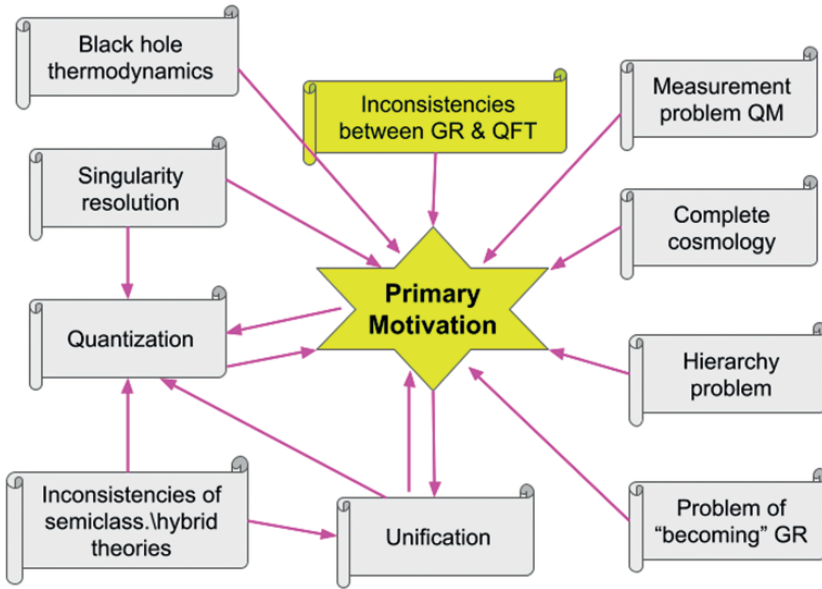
Black hole thermodynamics

Inconsistencies between GR & QFT

Measurement problem QM

Singularity resolution

Complete cosmology

Primary Motivation

Quantization

Hierarchy problem

Inconsistencies of semiclass.\hybrid theories

Unification

Problem of “becoming” GR